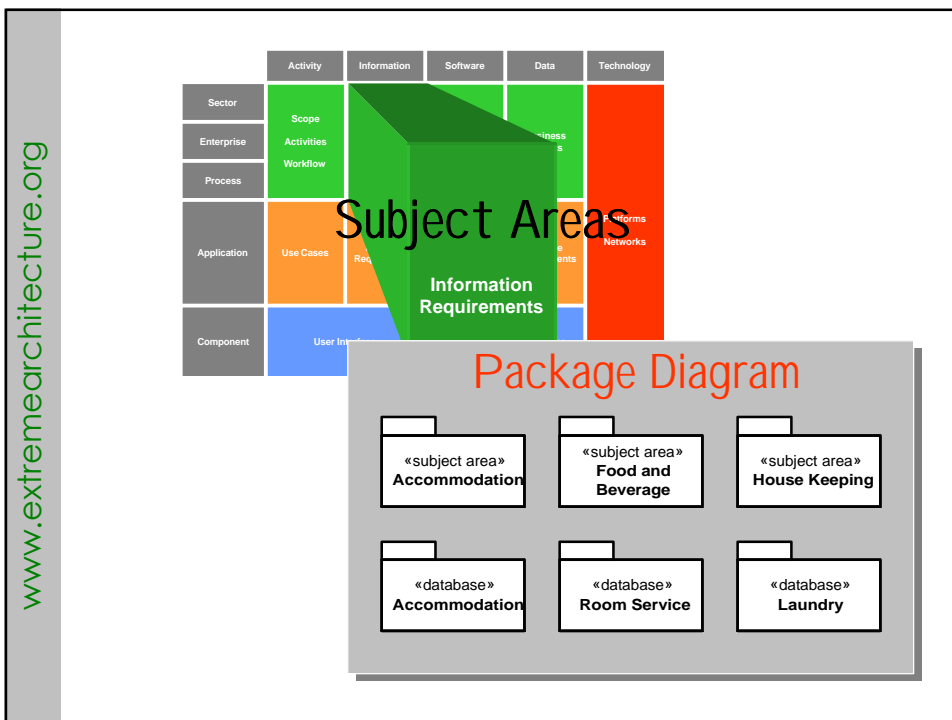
www.extremearchitecture.org

| | Activity | Information | Software | Data | Technology |
|---|---|---|---|---|---|
| Sector | Scope | | | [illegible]iness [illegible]s | |
| Enterprise | Activities | | | | |
| Process | Workflow | | | | |
| Application | Use Cases | Req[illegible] | | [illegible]e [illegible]irements | P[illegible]forms Networks |
| Component | User Inte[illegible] | | | | |

Subject Areas

Information Requirements

Package Diagram

«subject area» Accommodation

«subject area» Food and Beverage

«subject area» House Keeping

«database» Accommodation

«database» Room Service

«database» Laundry